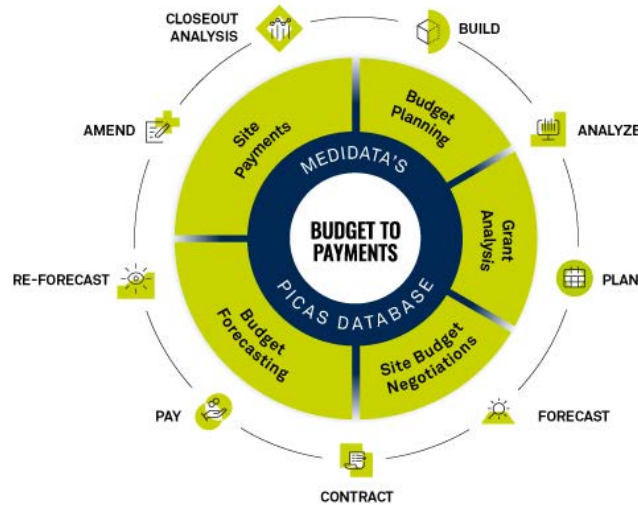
CLOSEOUT ANALYSIS

BUILD

ANALYZE

AMEND

Site Payments

Budget Planning

MEDIDATA'S

BUDGET TO PAYMENTS

Grant Analysis

PICAS DATABASE

RE-FORECAST

PLAN

Budget Forecasting

Site Budget Negotiations

PAY

FORECAST

CONTRACT